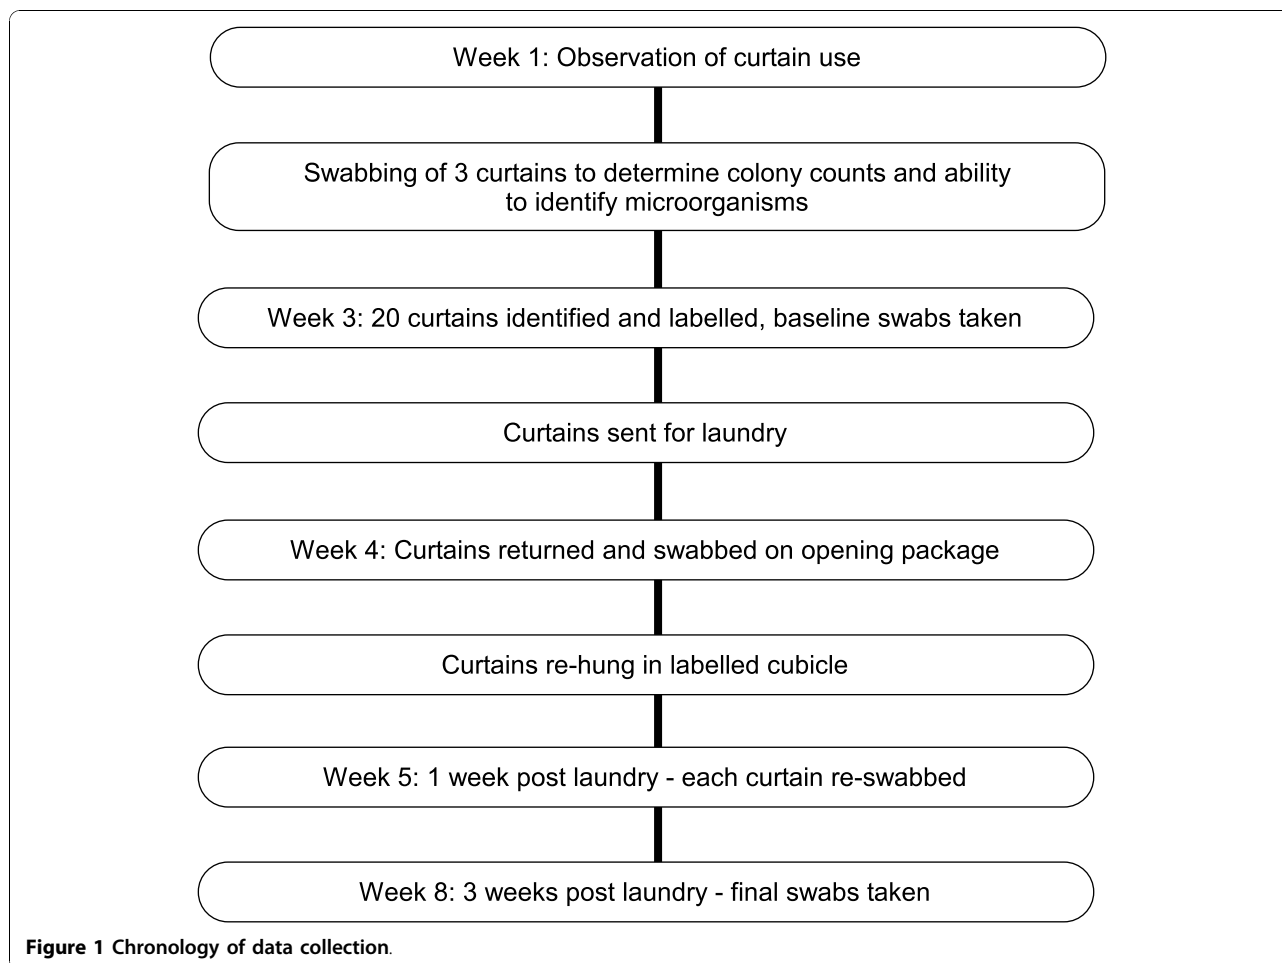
Week 1: Observation of curtain use

Swabbing of 3 curtains to determine colony counts and ability to identify microorganisms

Week 3: 20 curtains identified and labelled, baseline swabs taken

Curtains sent for laundry

Week 4: Curtains returned and swabbed on opening package

Curtains re-hung in labelled cubicle

Week 5: 1 week post laundry - each curtain re-swabbed

Week 8: 3 weeks post laundry - final swabs taken

Figure 1 Chronology of data collection.